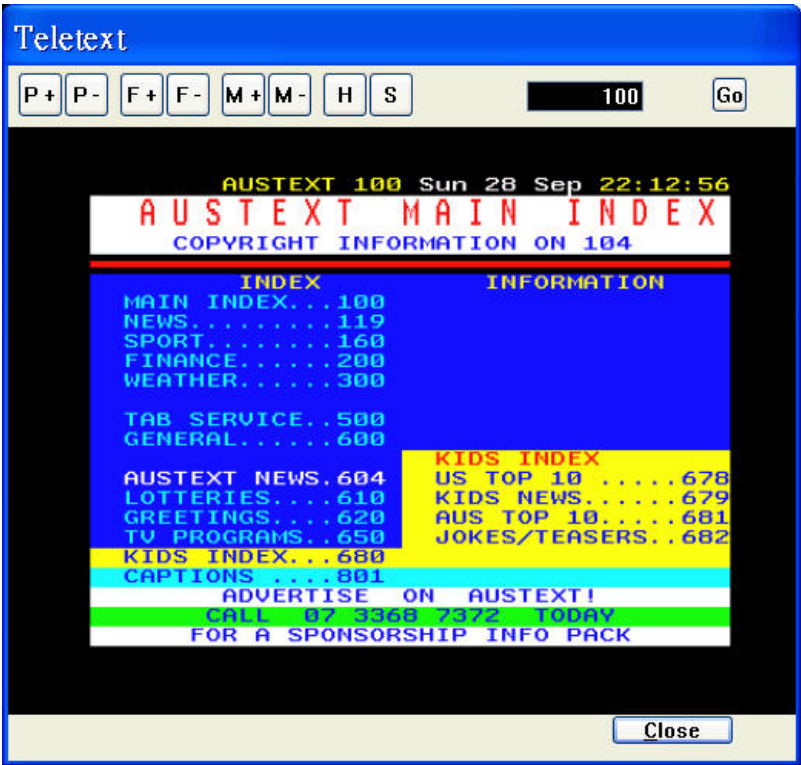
Teletext

P+ P- F+ F- M+ M- H S 100 Go

AUSTEXT 100 Sun 28 Sep 22:12:56

AUSTEXT MAIN INDEX

COPYRIGHT INFORMATION ON 104

INDEX

INFORMATION

MAIN INDEX...100
NEWS.........119
SPORT........160
FINANCE......200
WEATHER......300

TAB SERVICE..500
GENERAL......600

AUSTEXT NEWS.604
LOTTERIES....610
GREETINGS....620
TV PROGRAMS..650
KIDS INDEX...680
CAPTIONS ....801

KIDS INDEX
US TOP 10 .....678
KIDS NEWS......679
AUS TOP 10.....681
JOKES/TEASERS..682

ADVERTISE ON AUSTEXT!
CALL 07 3368 7372 TODAY
FOR A SPONSORSHIP INFO PACK

Close